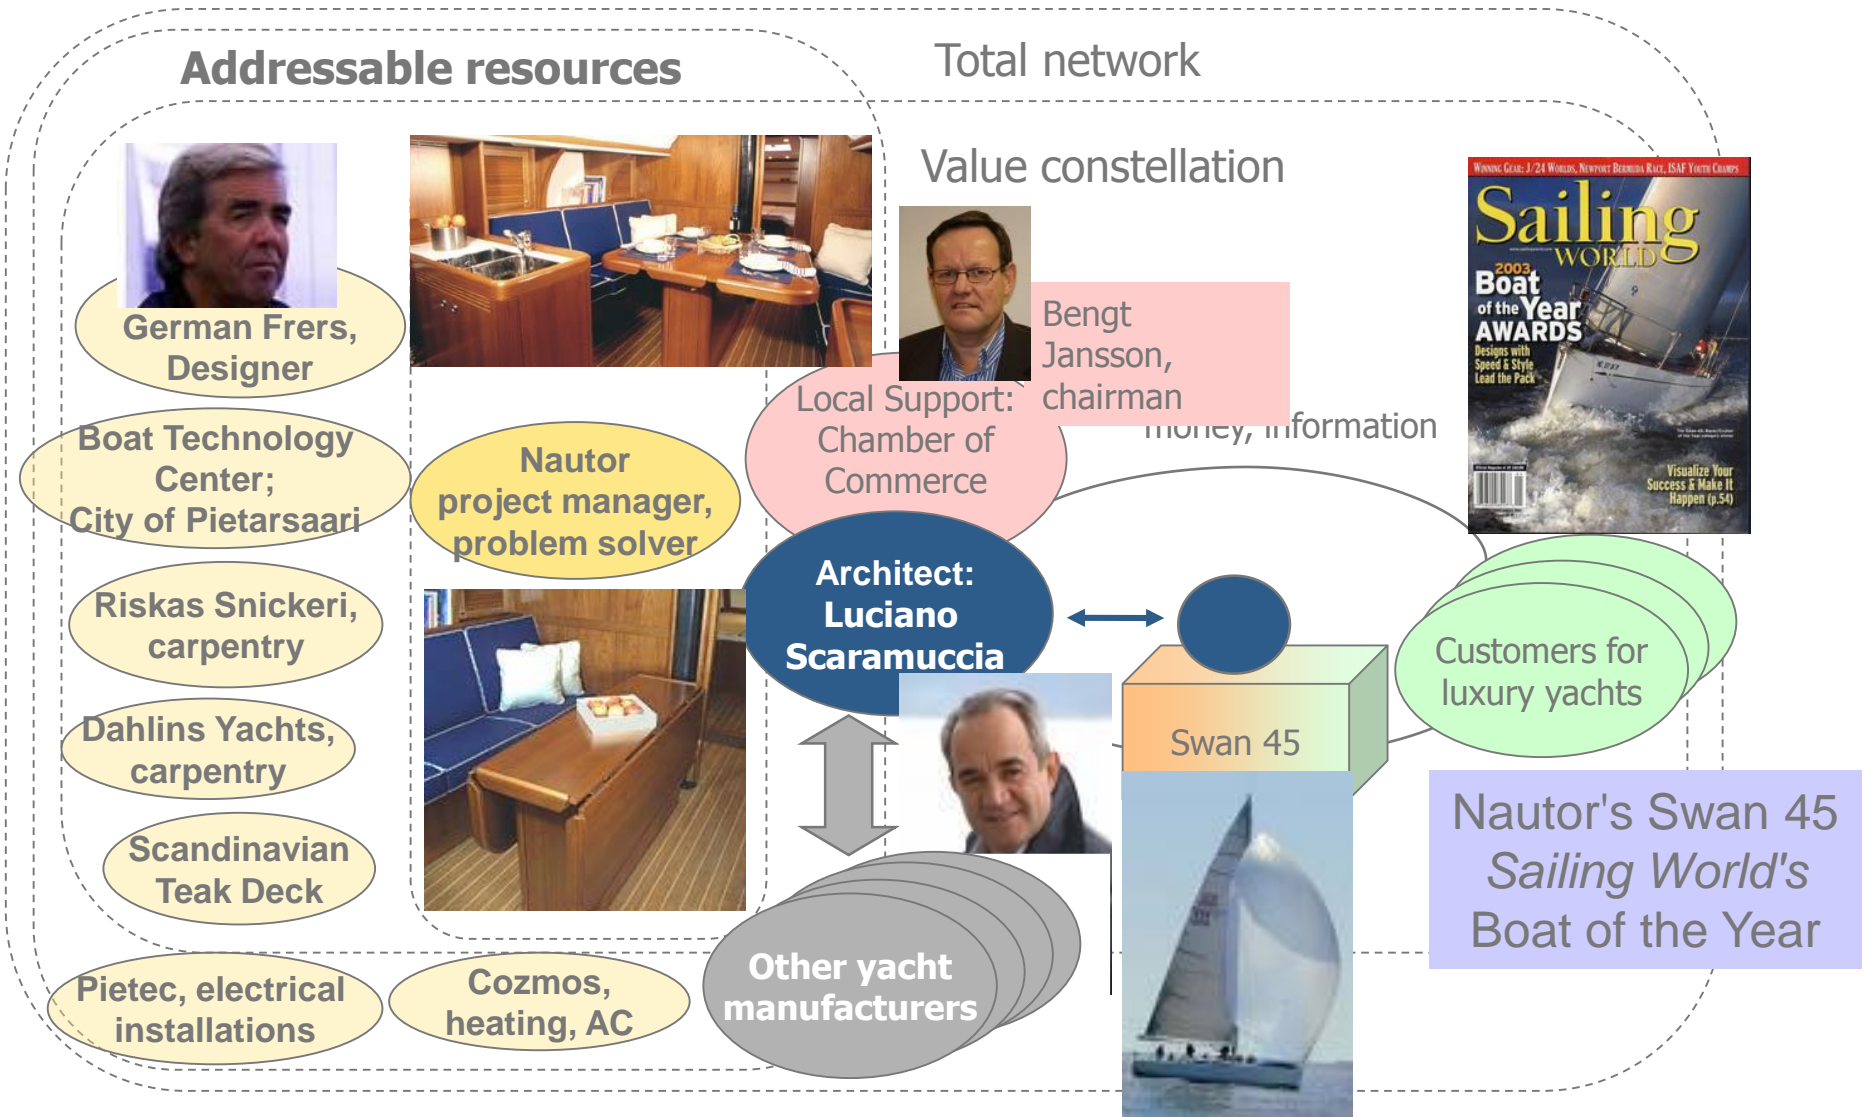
Addressable resources

Total network

Value constellation

German Frers, Designer

Boat Technology Center; City of Pietarsaari

Riskas Snickeri, carpentry

Dahlins Yachts, carpentry

Scandinavian Teak Deck

Pietec, electrical installations

Cozmos, heating, AC

Nautor project manager, problem solver

Bengt Jansson, chairman

Local Support: Chamber of Commerce

money, information

Winning Gear: J/24 Worlds, Newport Bermuda Race, ISAF Youth Champs

Sailing World

2003 Boat of the Year AWARDS

Designs with Speed & Style Lead the Pack

Visualize Your Success & Make It Happen (p.54)

Architect: Luciano Scaramuccia

Swan 45

Customers for luxury yachts

Other yacht manufacturers

Nautor's Swan 45 *Sailing World's* Boat of the Year